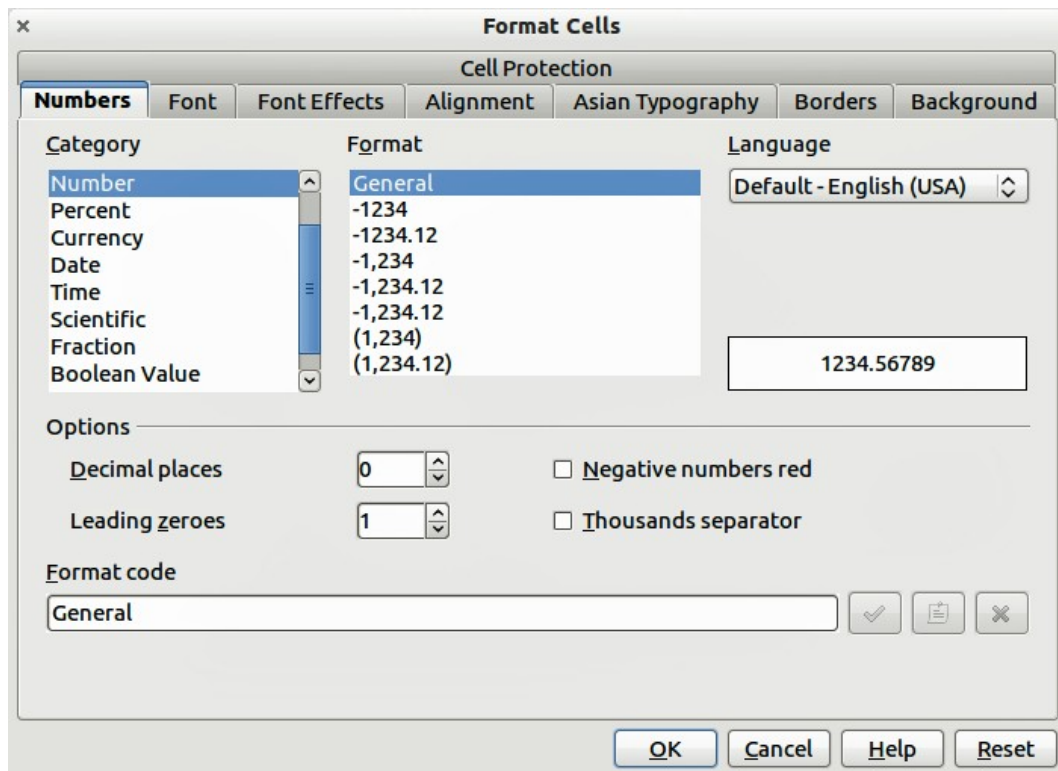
Format Cells

Cell Protection

Numbers | Font | Font Effects | Alignment | Asian Typography | Borders | Background

Category
Number
Percent
Currency
Date
Time
Scientific
Fraction
Boolean Value

Format
General
-1234
-1234.12
-1,234
-1,234.12
-1,234.12
(1,234)
(1,234.12)

Language
Default - English (USA)

1234.56789

Options

Decimal places 0

Leading zeroes 1

Negative numbers red

Thousands separator

Format code
General

OK Cancel Help Reset